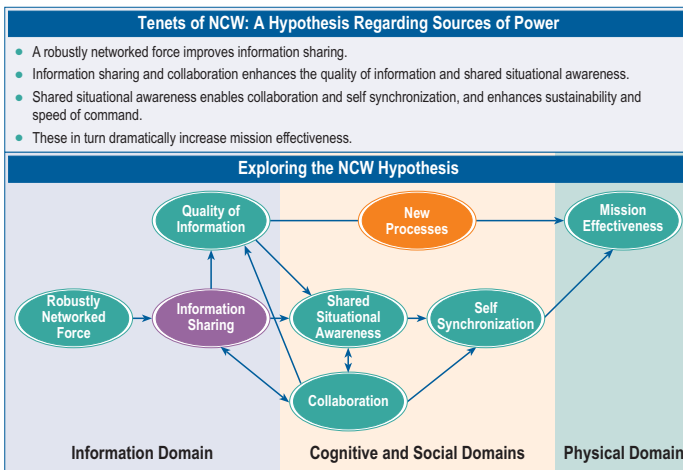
Tenets of NCW: A Hypothesis Regarding Sources of Power

- A robustly networked force improves information sharing.
- Information sharing and collaboration enhances the quality of information and shared situational awareness.
- Shared situational awareness enables collaboration and self synchronization, and enhances sustainability and speed of command.
- These in turn dramatically increase mission effectiveness.

Exploring the NCW Hypothesis

Quality of Information

New Processes

Mission Effectiveness

Robustly Networked Force

Information Sharing

Shared Situational Awareness

Self Synchronization

Collaboration

Information Domain

Cognitive and Social Domains

Physical Domain